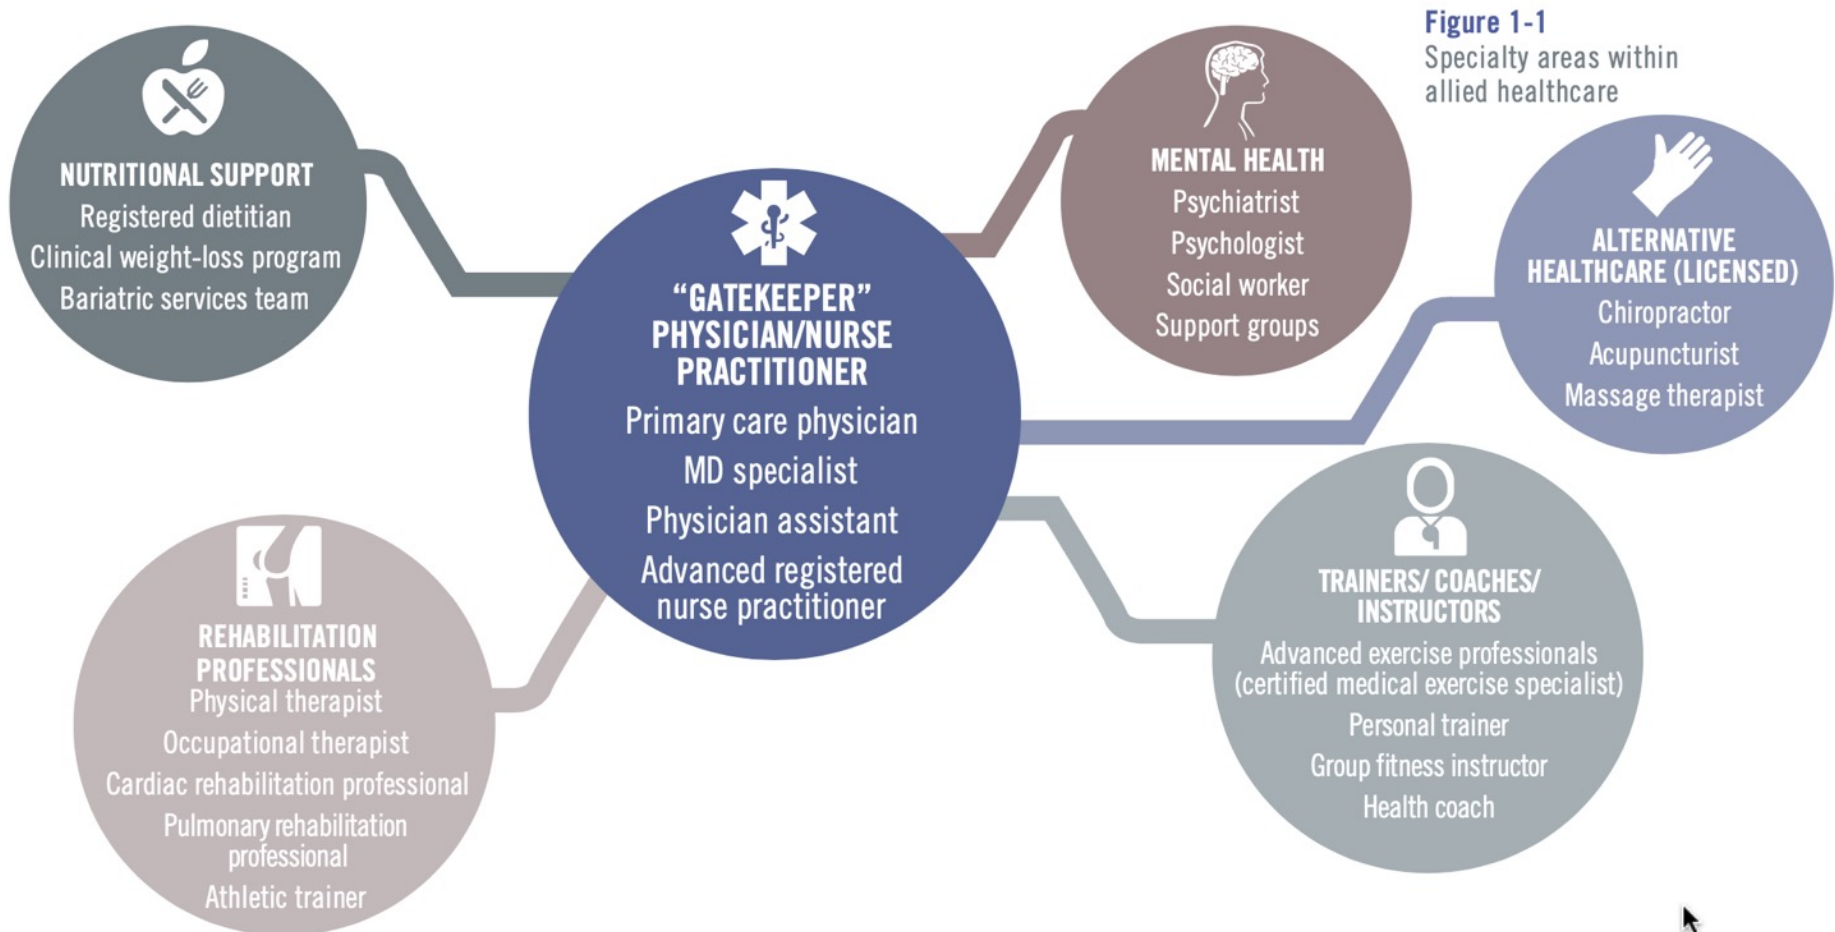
Figure 1-1
Specialty areas within allied healthcare

NUTRITIONAL SUPPORT
Registered dietitian
Clinical weight-loss program
Bariatric services team

“GATEKEEPER” PHYSICIAN/NURSE PRACTITIONER
Primary care physician
MD specialist
Physician assistant
Advanced registered nurse practitioner

MENTAL HEALTH
Psychiatrist
Psychologist
Social worker
Support groups

ALTERNATIVE HEALTHCARE (LICENSED)
Chiropractor
Acupuncturist
Massage therapist

REHABILITATION PROFESSIONALS
Physical therapist
Occupational therapist
Cardiac rehabilitation professional
Pulmonary rehabilitation professional
Athletic trainer

TRAINERS/ COACHES/ INSTRUCTORS
Advanced exercise professionals (certified medical exercise specialist)
Personal trainer
Group fitness instructor
Health coach